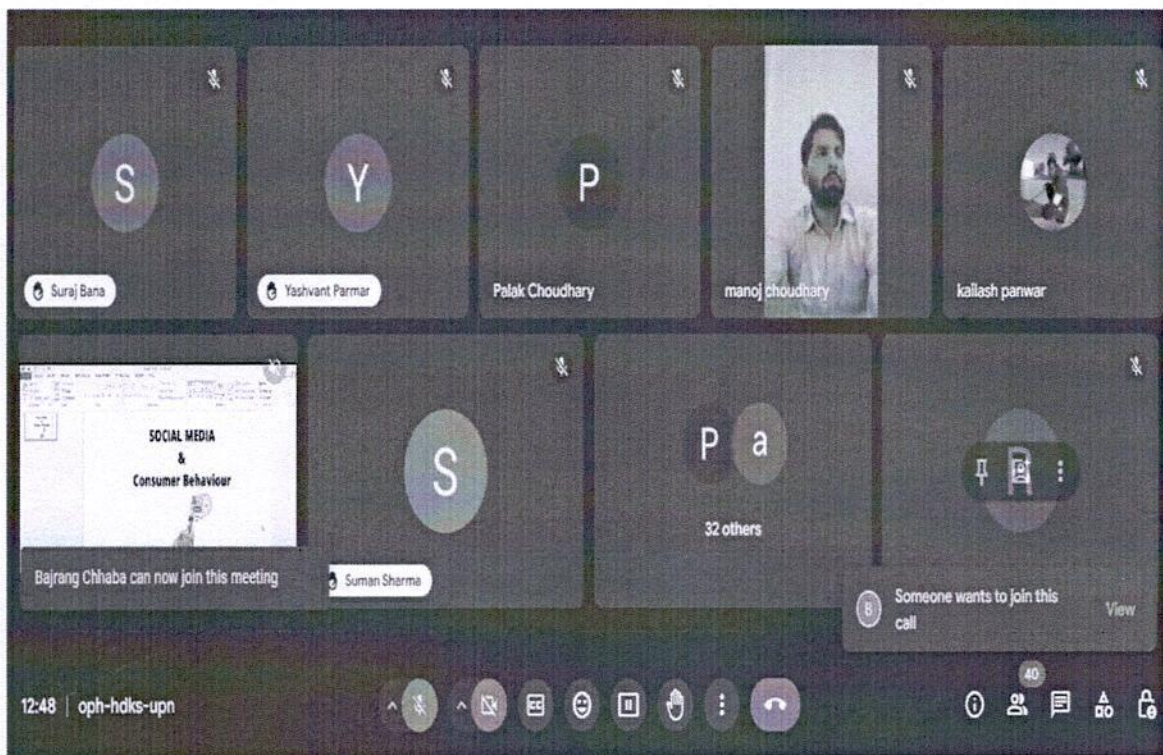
S

Suraj Bana

Y

Yashvant Parmar

P

Palak Choudhary

manoj choudhary

kailash panwar

SOCIAL MEDIA
&
Consumer Behaviour

Bajrang Chhaba can now join this meeting

S

Suman Sharma

P a

32 others

B Someone wants to join this call View

12:48 | oph-hdks-upn

40